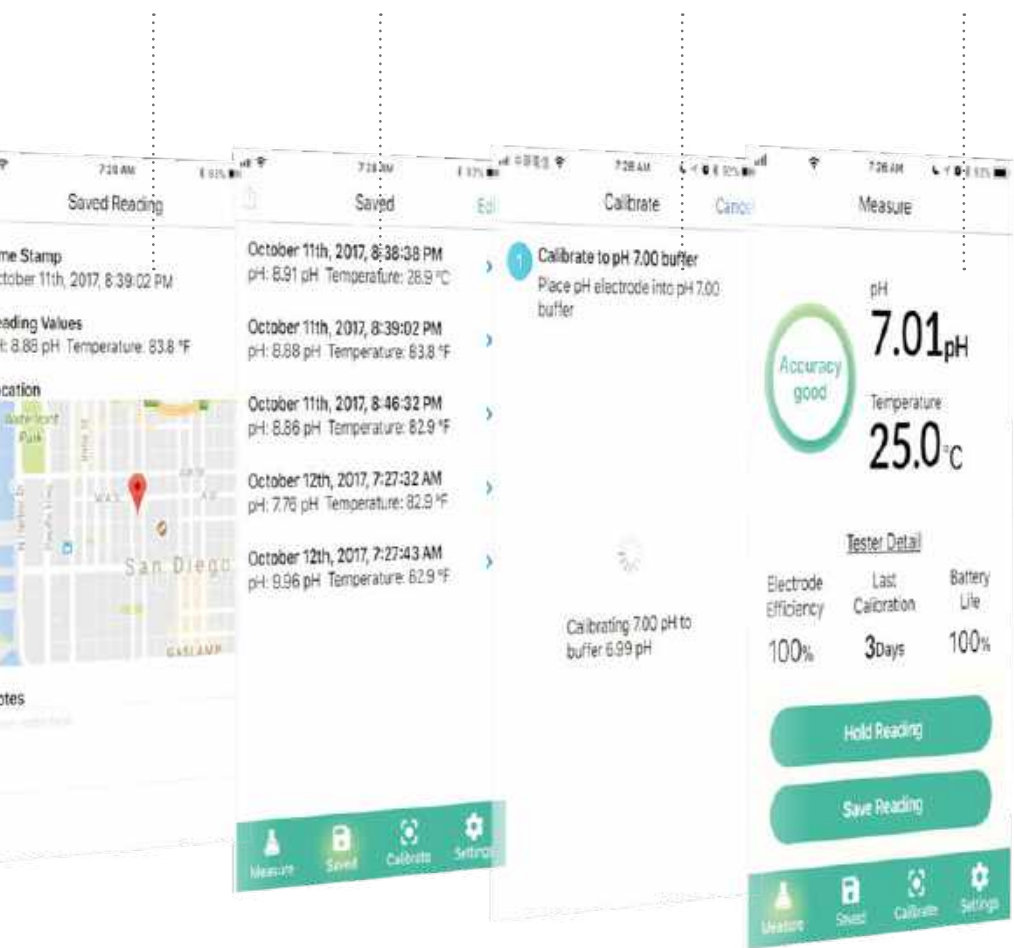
7:28 AM

Saved Reading

me Stamp
ctober 11th, 2017, 8:39:02 PM

eading Values
: 8.88 pH Temperature: 83.8 °F

cation

San Diego

GASLAMP

otes

7:28 AM

Saved

Edi

October 11th, 2017, 8:38:38 PM
pH: 8.91 pH Temperature: 26.9 °C

October 11th, 2017, 8:39:02 PM
pH: 8.88 pH Temperature: 83.8 °F

October 11th, 2017, 8:46:32 PM
pH: 8.86 pH Temperature: 82.9 °F

October 12th, 2017, 7:27:32 AM
pH: 7.76 pH Temperature: 82.9 °F

October 12th, 2017, 7:27:43 AM
pH: 9.96 pH Temperature: 62.9 °F

Measure Saved Calibrate Settings

7:28 AM

Calibrate

Cance

1 Calibrate to pH 7.00 buffer
Place pH electrode into pH 7.00 buffer

Calibrating 7.00 pH to buffer 6.99 pH

7:28 AM

Measure

Accuracy good

pH
7.01pH

Temperature
25.0°C

Tester Detail

| Electrode Efficiency | Last Calibration | Battery Life |
|---|---|---|
| 100% | 3Days | 100% |

Hold Reading

Save Reading

Measure Saved Calibrate Settings